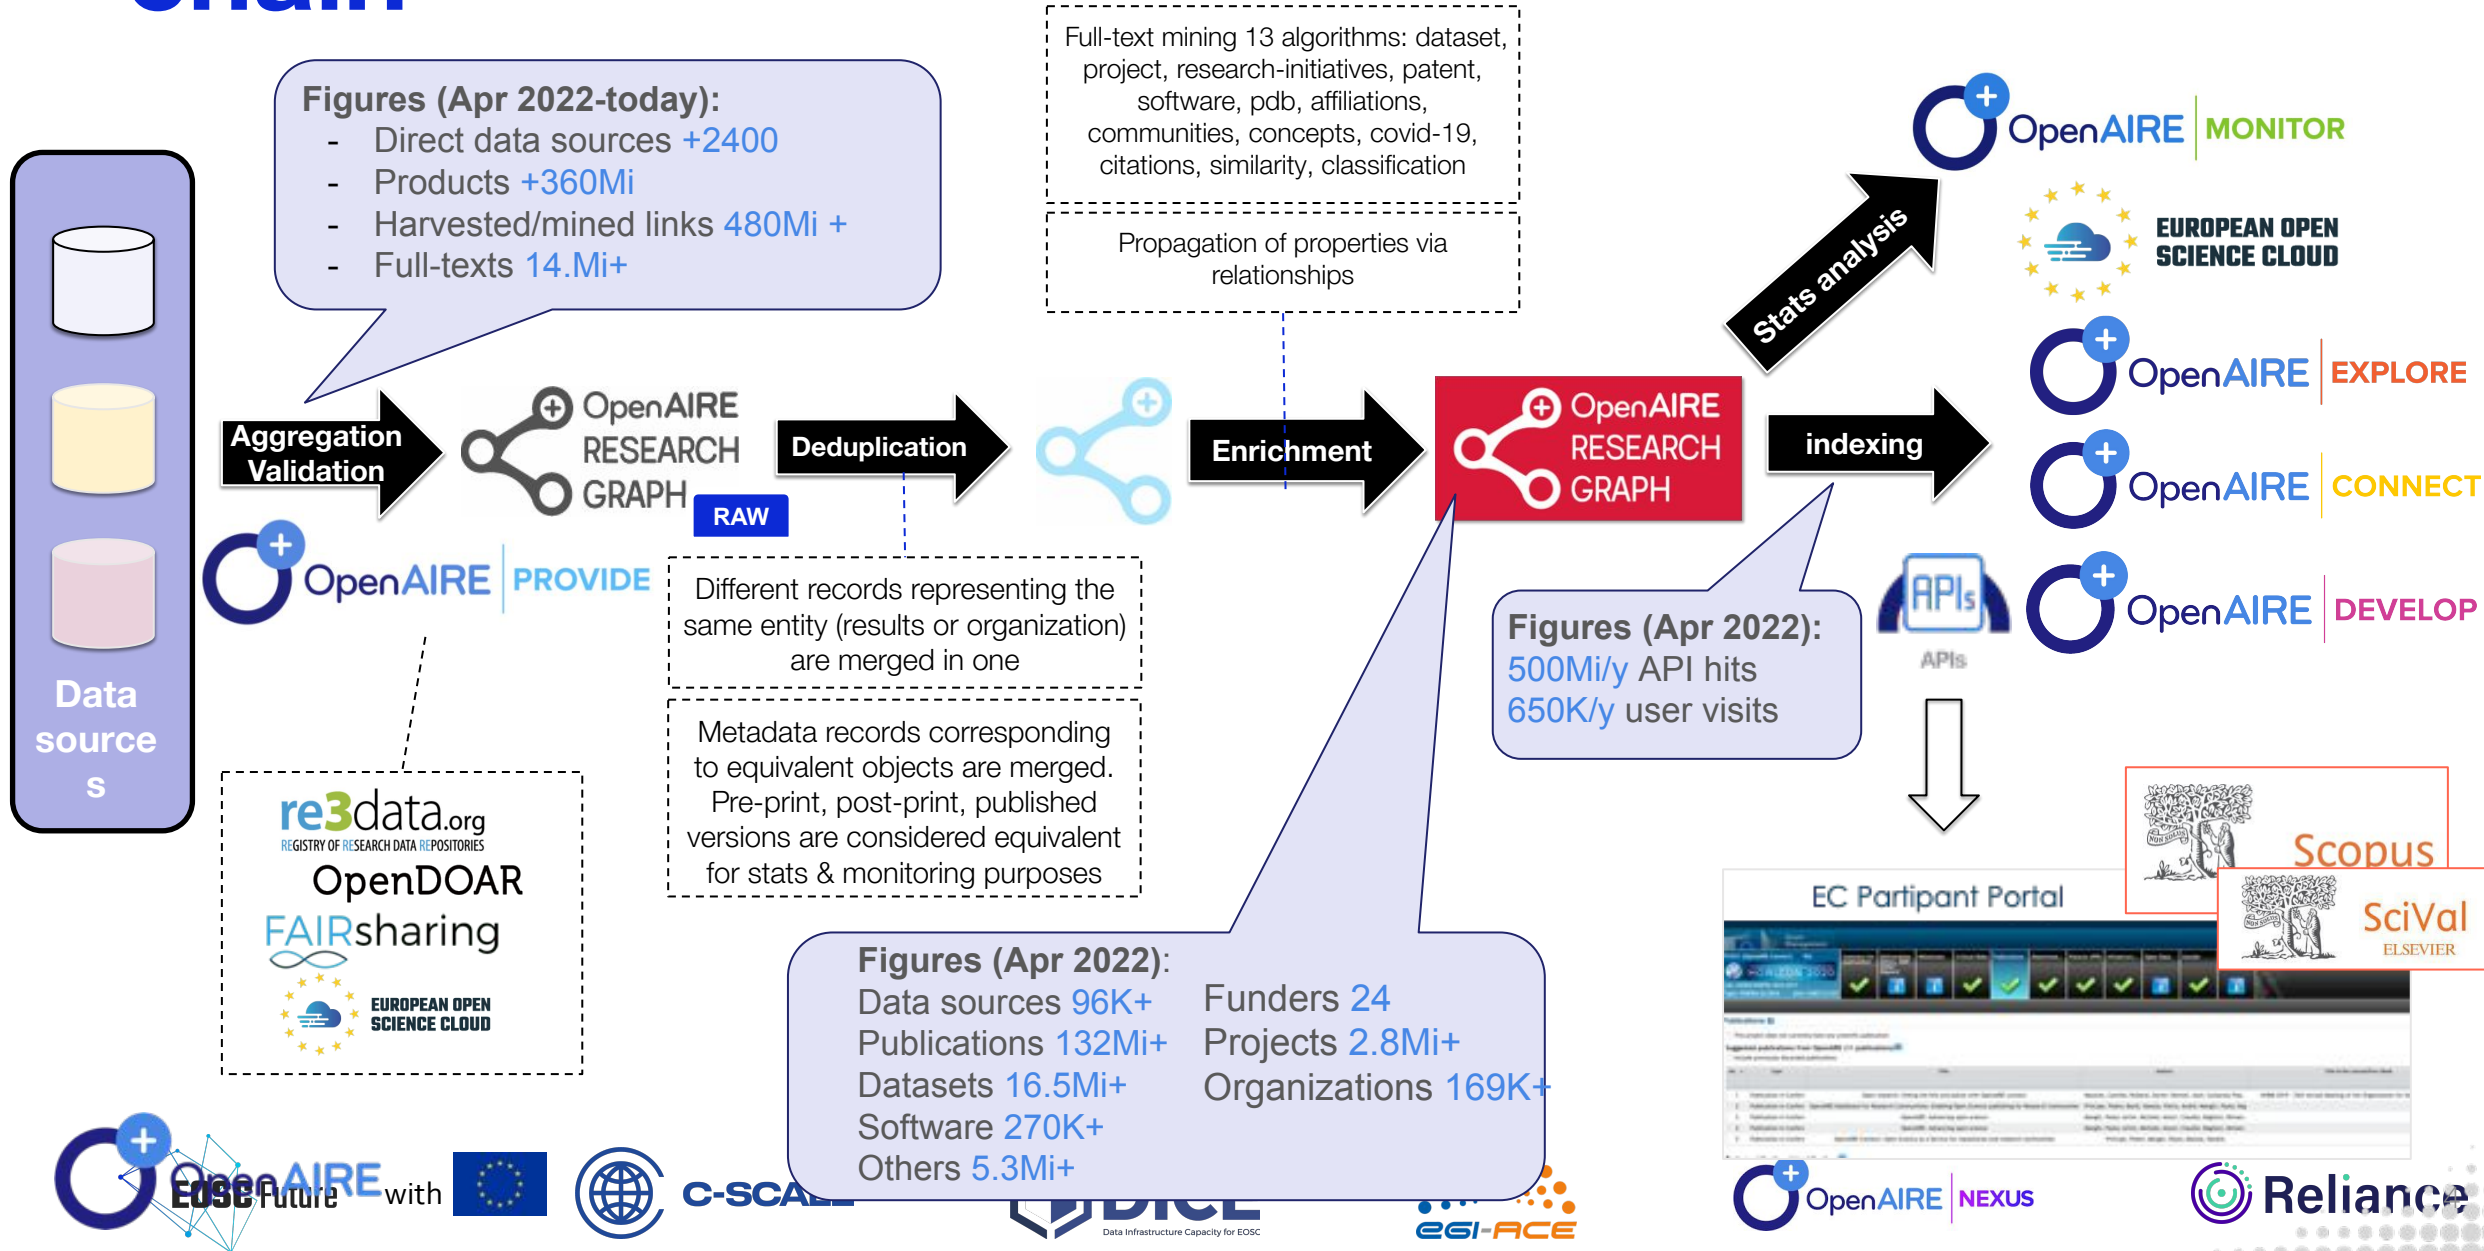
Figures (Apr 2022-today):
- Direct data sources +2400
- Products +360Mi
- Harvested/mined links 480Mi +
- Full-texts 14.Mi+

Full-text mining 13 algorithms: dataset, project, research-initiatives, patent, software, pdb, affiliations, communities, concepts, covid-19, citations, similarity, classification

Propagation of properties via relationships

Stats analysis

OpenAIRE MONITOR

EUROPEAN OPEN SCIENCE CLOUD

OpenAIRE EXPLORE

OpenAIRE CONNECT

OpenAIRE DEVELOP

Data sources

Aggregation Validation

OpenAIRE RESEARCH GRAPH

RAW

Deduplication

Enrichment

OpenAIRE RESEARCH GRAPH

indexing

OpenAIRE PROVIDE

Different records representing the same entity (results or organization) are merged in one

Metadata records corresponding to equivalent objects are merged. Pre-print, post-print, published versions are considered equivalent for stats & monitoring purposes

APIs

APIs

Figures (Apr 2022):
500Mi/y API hits
650K/y user visits

re3data.org
REGISTRY OF RESEARCH DATA REPOSITORIES
OpenDOAR
FAIRsharing
EUROPEAN OPEN SCIENCE CLOUD

Figures (Apr 2022):
Data sources 96K+
Publications 132Mi+
Datasets 16.5Mi+
Software 270K+
Others 5.3Mi+
Funders 24
Projects 2.8Mi+
Organizations 169K+

Scopus
SciVal
ELSEVIER

EC Partipant Portal

OpenAIRE with
EOSC Future
C-SCALE
DICE
Data Infrastructure Capacity for EOSC
EGI-ACE
OpenAIRE NEXUS
Reliance